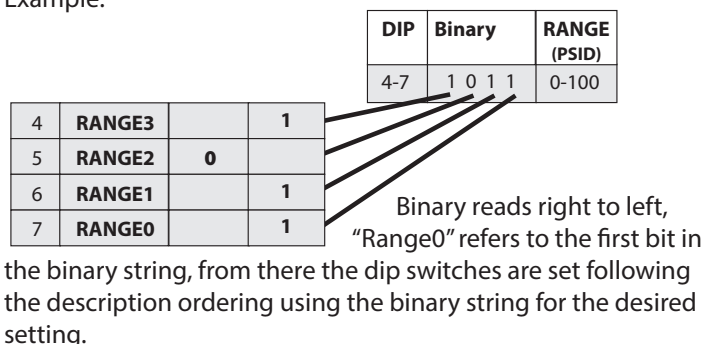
Example:

| DIP | Binary | RANGE (PSID) |
|---|---|---|
| 4-7 | 1 0 1 1 | 0-100 |

| 4 | RANGE3 | | 1 |
|---|---|---|---|
| 5 | RANGE2 | 0 | |
| 6 | RANGE1 | | 1 |
| 7 | RANGE0 | | 1 |

Binary reads right to left, “Range0” refers to the first bit in the binary string, from there the dip switches are set following the description ordering using the binary string for the desired setting.